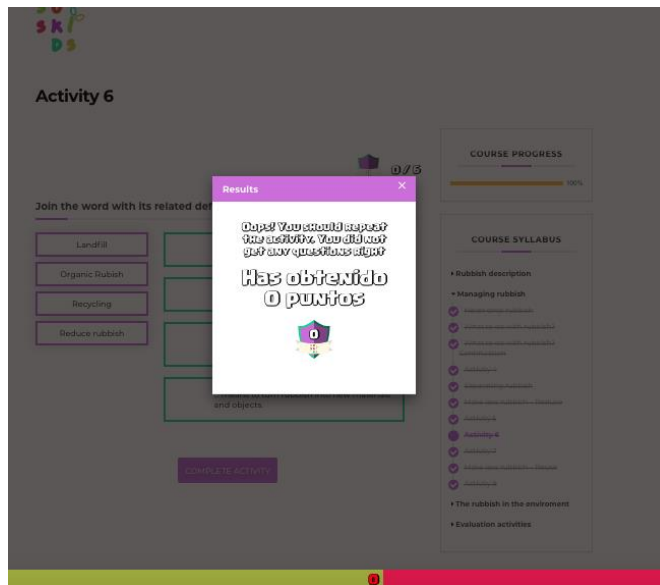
Activity 6

0 / 5

Join the word with its related def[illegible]

Landfill

Organic Rubish

Recycling

Reduce rubbish

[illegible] and objects.

COMPLETE ACTIVITY

Results

×

Oops! You should repeat the activity. You did not get any questions right

Has obtenido 0 puntos

0

COURSE PROGRESS

100%

COURSE SYLLABUS

▸ Rubbish description

▾ Managing rubbish

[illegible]

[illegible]

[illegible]

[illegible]

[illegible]

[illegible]

Activity 5

Activity 6

Activity 7

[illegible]

Activity 8

▸ The rubbish in the enviroment

▸ Evaluation activities

0